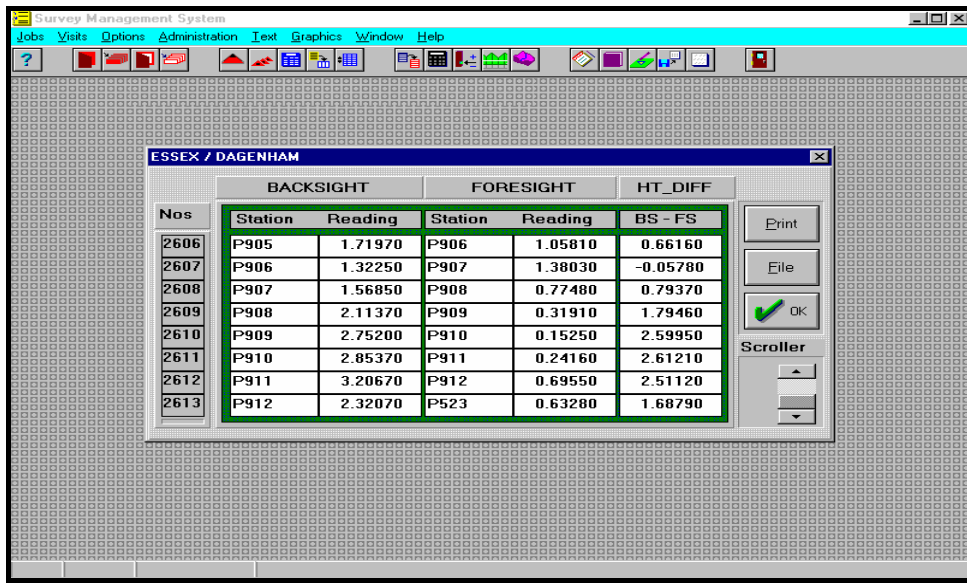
Survey Management System

Jobs Visits Options Administration Text Graphics Window Help

ESSEX / DAGENHAM

| Nos | BACKSIGHT Station | BACKSIGHT Reading | FORESIGHT Station | FORESIGHT Reading | HT_DIFF BS - FS |
|---|---|---|---|---|---|
| 2606 | P905 | 1.71970 | P906 | 1.05810 | 0.66160 |
| 2607 | P906 | 1.32250 | P907 | 1.38030 | -0.05780 |
| 2608 | P907 | 1.56850 | P908 | 0.77480 | 0.79370 |
| 2609 | P908 | 2.11370 | P909 | 0.31910 | 1.79460 |
| 2610 | P909 | 2.75200 | P910 | 0.15250 | 2.59950 |
| 2611 | P910 | 2.85370 | P911 | 0.24160 | 2.61210 |
| 2612 | P911 | 3.20670 | P912 | 0.69550 | 2.51120 |
| 2613 | P912 | 2.32070 | P523 | 0.63280 | 1.68790 |

Print

File

OK

Scroller